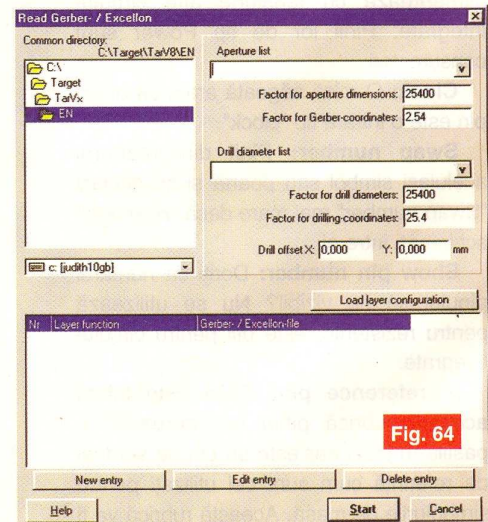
Read Gerber- / Excellon

Common directory:
C:\Target\TarV8\EN

C:\
Target
TarVx
EN

c: [judith10gb]

Aperture list

Factor for aperture dimensions: 25400
Factor for Gerber-coordinates: 2.54

Drill diameter list

Factor for drill diameters: 25400
Factor for drilling-coordinates: 25.4

Drill offset X: 0,000 Y: 0,000 mm

Load layer configuration

| Nr | Layer function | Gerber- / Excellon-file |
|---|---|---|

Fig. 64

New entry
Edit entry
Delete entry

Help
Start
Cancel